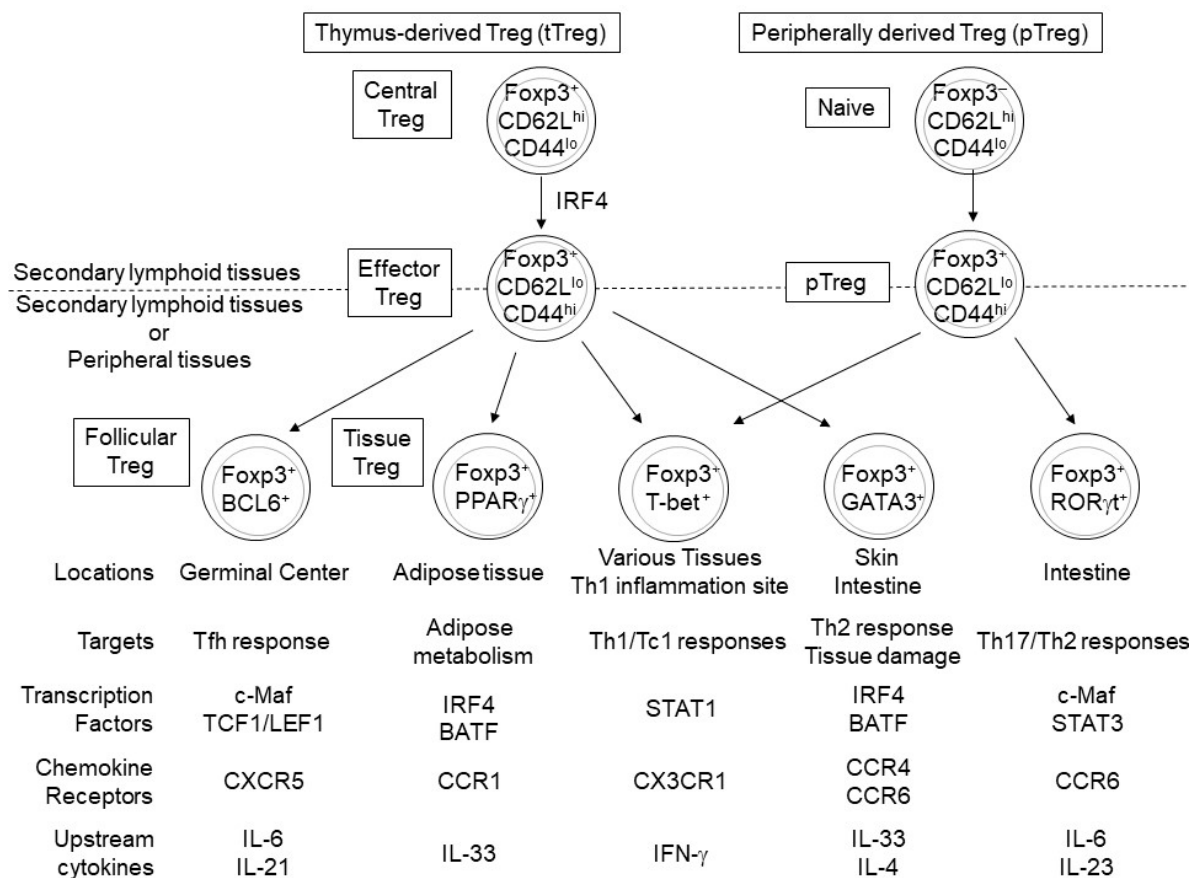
Thymus-derived Treg (tTreg)

Peripherally derived Treg (pTreg)

Central Treg

Foxp3$^{+}$ CD62L$^{hi}$ CD44$^{lo}$

Naive

Foxp3$^{-}$ CD62L$^{hi}$ CD44$^{lo}$

IRF4

Secondary lymphoid tissues

Secondary lymphoid tissues or Peripheral tissues

Effector Treg

Foxp3$^{+}$ CD62L$^{lo}$ CD44$^{hi}$

pTreg

Foxp3$^{+}$ CD62L$^{lo}$ CD44$^{hi}$

Follicular Treg

Foxp3$^{+}$ BCL6$^{+}$

Tissue Treg

Foxp3$^{+}$ PPAR$\gamma^{+}$

Foxp3$^{+}$ T-bet$^{+}$

Foxp3$^{+}$ GATA3$^{+}$

Foxp3$^{+}$ ROR$\gamma$t$^{+}$

| | | | | | |
|---|---|---|---|---|---|
| Locations | Germinal Center | Adipose tissue | Various Tissues Th1 inflammation site | Skin Intestine | Intestine |
| Targets | Tfh response | Adipose metabolism | Th1/Tc1 responses | Th2 response Tissue damage | Th17/Th2 responses |
| Transcription Factors | c-Maf TCF1/LEF1 | IRF4 BATF | STAT1 | IRF4 BATF | c-Maf STAT3 |
| Chemokine Receptors | CXCR5 | CCR1 | CX3CR1 | CCR4 CCR6 | CCR6 |
| Upstream cytokines | IL-6 IL-21 | IL-33 | IFN-$\gamma$ | IL-33 IL-4 | IL-6 IL-23 |